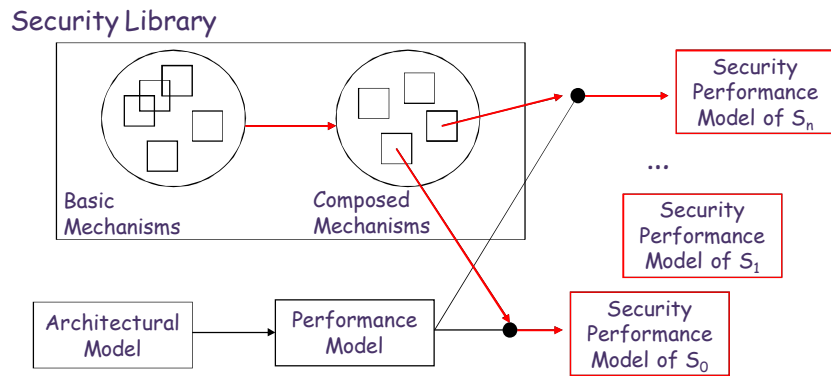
Security Library

Basic Mechanisms

Composed Mechanisms

Security Performance Model of $S_n$

...

Security Performance Model of $S_1$

Architectural Model

Performance Model

Security Performance Model of $S_0$